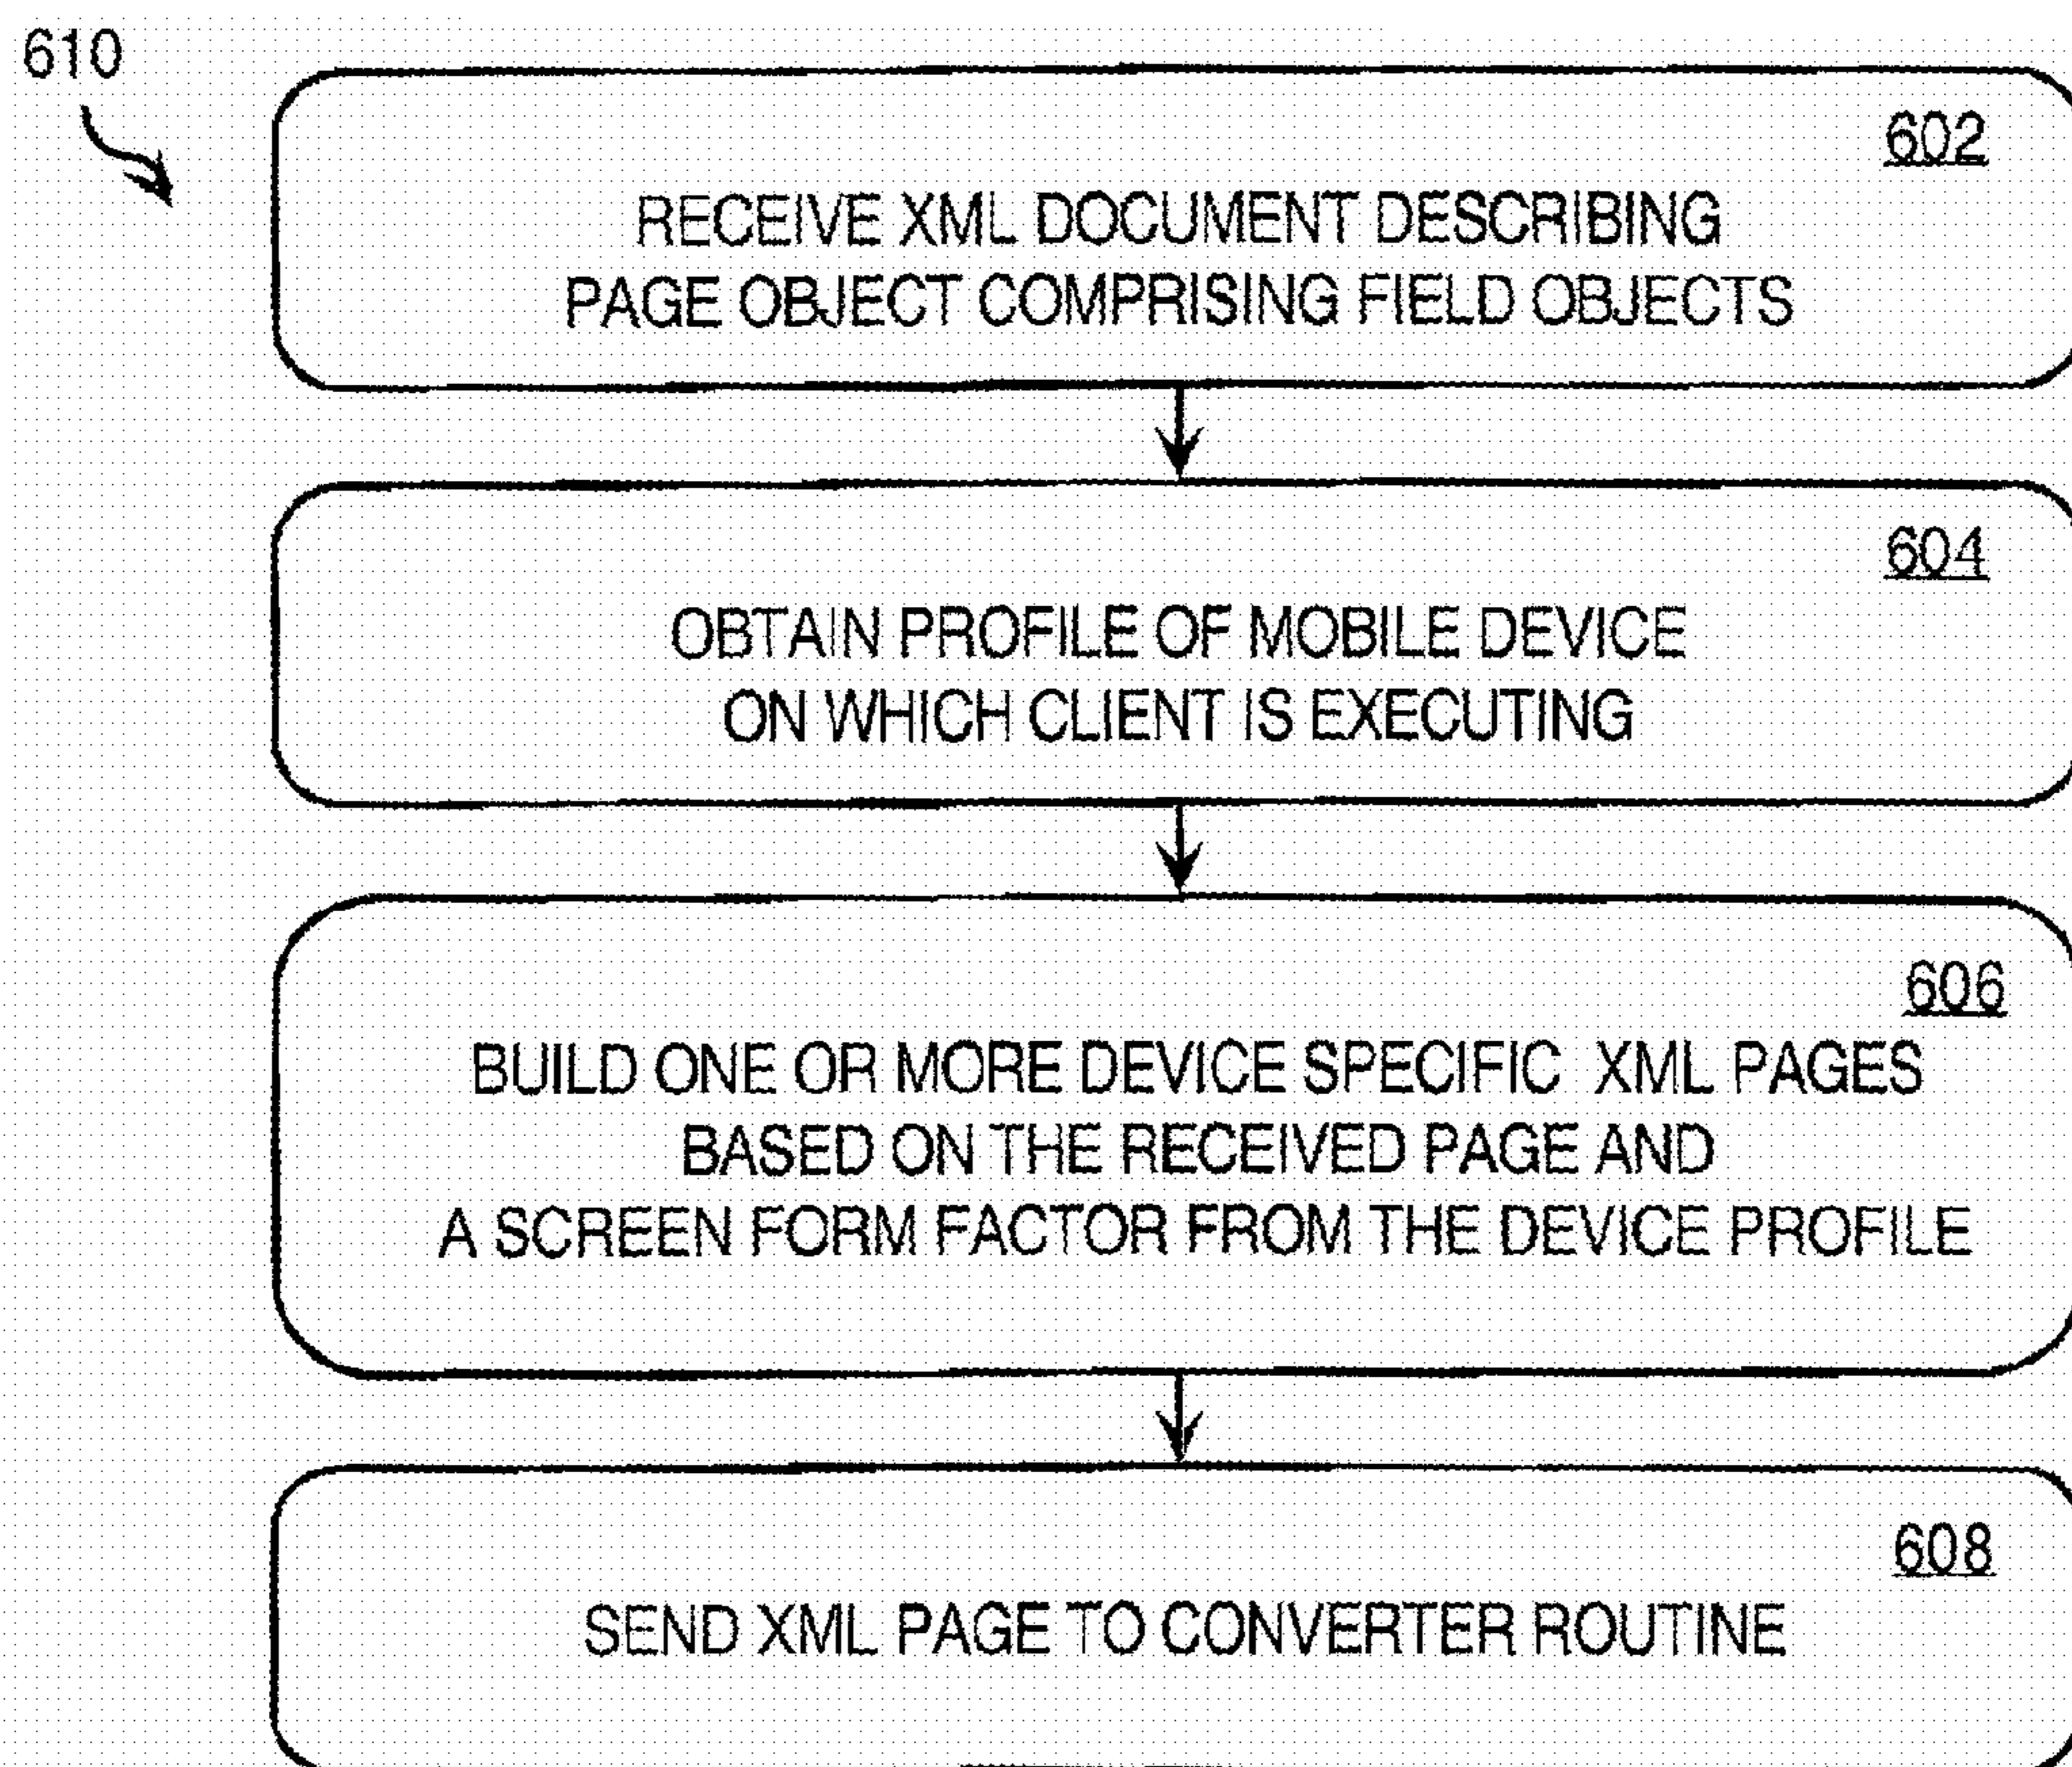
610

602
RECEIVE XML DOCUMENT DESCRIBING PAGE OBJECT COMPRISING FIELD OBJECTS

604
OBTAIN PROFILE OF MOBILE DEVICE ON WHICH CLIENT IS EXECUTING

606
BUILD ONE OR MORE DEVICE SPECIFIC XML PAGES BASED ON THE RECEIVED PAGE AND A SCREEN FORM FACTOR FROM THE DEVICE PROFILE

608
SEND XML PAGE TO CONVERTER ROUTINE